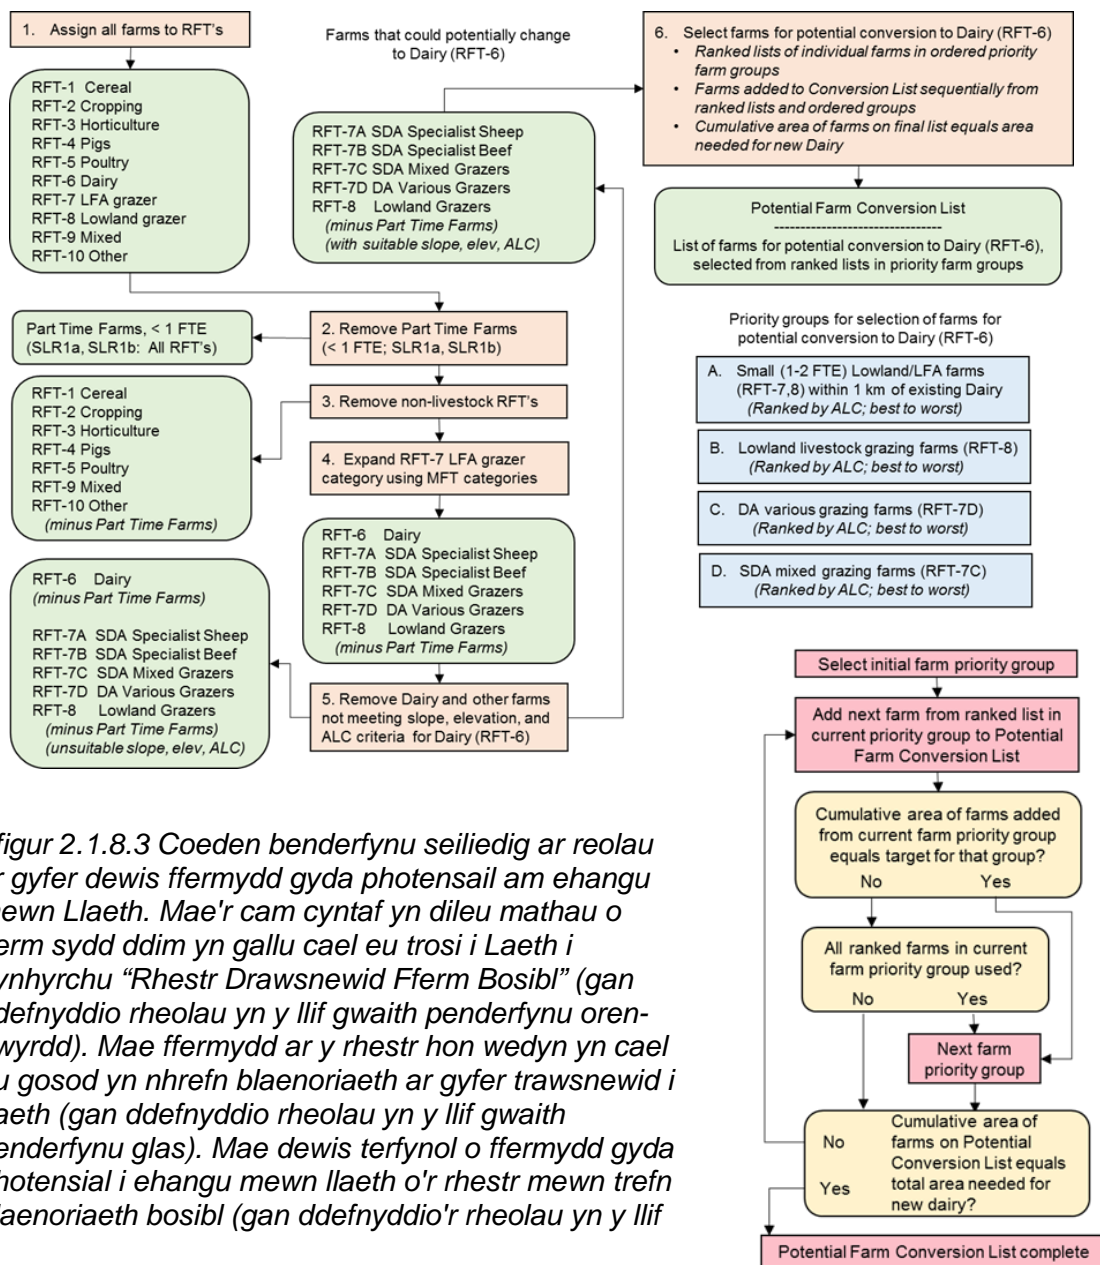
1. Assign all farms to RFT's

RFT-1 Cereal
RFT-2 Cropping
RFT-3 Horticulture
RFT-4 Pigs
RFT-5 Poultry
RFT-6 Dairy
RFT-7 LFA grazer
RFT-8 Lowland grazer
RFT-9 Mixed
RFT-10 Other

Farms that could potentially change to Dairy (RFT-6)

RFT-7A SDA Specialist Sheep
RFT-7B SDA Specialist Beef
RFT-7C SDA Mixed Grazers
RFT-7D DA Various Grazers
RFT-8 Lowland Grazers
(minus Part Time Farms)
(with suitable slope, elev, ALC)

6. Select farms for potential conversion to Dairy (RFT-6)
• Ranked lists of individual farms in ordered priority farm groups
• Farms added to Conversion List sequentially from ranked lists and ordered groups
• Cumulative area of farms on final list equals area needed for new Dairy

Potential Farm Conversion List
--------------------------------
List of farms for potential conversion to Dairy (RFT-6), selected from ranked lists in priority farm groups

Part Time Farms, < 1 FTE
(SLR1a, SLR1b: All RFT's)

2. Remove Part Time Farms
(< 1 FTE; SLR1a, SLR1b)

3. Remove non-livestock RFT's

RFT-1 Cereal
RFT-2 Cropping
RFT-3 Horticulture
RFT-4 Pigs
RFT-5 Poultry
RFT-9 Mixed
RFT-10 Other
(minus Part Time Farms)

4. Expand RFT-7 LFA grazer category using MFT categories

RFT-6 Dairy
RFT-7A SDA Specialist Sheep
RFT-7B SDA Specialist Beef
RFT-7C SDA Mixed Grazers
RFT-7D DA Various Grazers
RFT-8 Lowland Grazers
(minus Part Time Farms)

RFT-6 Dairy
(minus Part Time Farms)

RFT-7A SDA Specialist Sheep
RFT-7B SDA Specialist Beef
RFT-7C SDA Mixed Grazers
RFT-7D DA Various Grazers
RFT-8 Lowland Grazers
(minus Part Time Farms)
(unsuitable slope, elev, ALC)

5. Remove Dairy and other farms not meeting slope, elevation, and ALC criteria for Dairy (RFT-6)

Priority groups for selection of farms for potential conversion to Dairy (RFT-6)

A. Small (1-2 FTE) Lowland/LFA farms (RFT-7,8) within 1 km of existing Dairy
(Ranked by ALC; best to worst)

B. Lowland livestock grazing farms (RFT-8)
(Ranked by ALC; best to worst)

C. DA various grazing farms (RFT-7D)
(Ranked by ALC; best to worst)

D. SDA mixed grazing farms (RFT-7C)
(Ranked by ALC; best to worst)

Select initial farm priority group

Add next farm from ranked list in current priority group to Potential Farm Conversion List

Cumulative area of farms added from current farm priority group equals target for that group?
No Yes

All ranked farms in current farm priority group used?
No Yes

Next farm priority group

No Cumulative area of farms on Potential Conversion List equals total area needed for new dairy?
Yes

Potential Farm Conversion List complete

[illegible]figur 2.1.8.3 Coeden benderfynu seiliedig ar reolau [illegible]r gyfer dewis ffermydd gyda photensail am ehangu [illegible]ewn Llaeth. Mae'r cam cyntaf yn dileu mathau o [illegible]erm sydd ddim yn gallu cael eu trosi i Laeth i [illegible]ynhyrchu "Rhestr Drawsnewid Fferm Bosibl" (gan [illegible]defnyddio rheolau yn y llif gwaith penderfynu oren-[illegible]wyrdd). Mae ffermydd ar y rhestr hon wedyn yn cael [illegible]u gosod yn nhrefn blaenoriaeth ar gyfer trawsnewid i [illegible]aeth (gan ddefnyddio rheolau yn y llif gwaith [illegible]enderfynu glas). Mae dewis terfynol o ffermydd gyda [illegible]hotensial i ehangu mewn llaeth o'r rhestr mewn trefn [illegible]laenoriaeth bosibl (gan ddefnyddio'r rheolau yn y llif